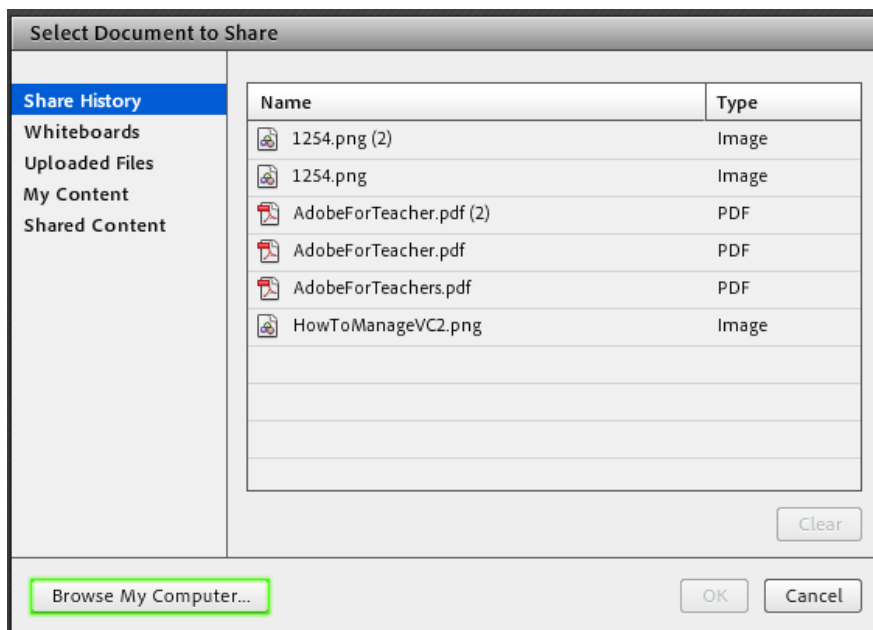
Select Document to Share

Share History
Whiteboards
Uploaded Files
My Content
Shared Content

| Name | Type |
|---|---|
| 1254.png (2) | Image |
| 1254.png | Image |
| AdobeForTeacher.pdf (2) | PDF |
| AdobeForTeacher.pdf | PDF |
| AdobeForTeachers.pdf | PDF |
| HowToManageVC2.png | Image |

Clear

Browse My Computer...

OK

Cancel